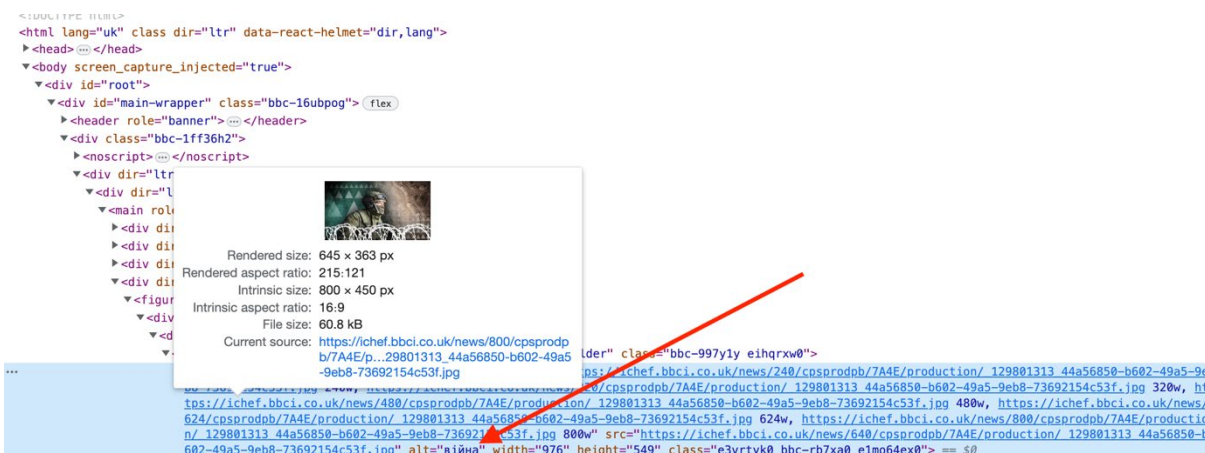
<!DOCTYPE html>
<html lang="uk" class dir="ltr" data-react-helmet="dir,lang">
▶<head>⋯</head>
▼<body screen_capture_injected="true">
▼<div id="root">
▼<div id="main-wrapper" class="bbc-16ubpog"> flex
▶<header role="banner">⋯</header>
▼<div class="bbc-1ff36h2">
▶<noscript>⋯</noscript>
▼<div dir="ltr
▼<div dir="l
▼<main rol
▶<div di
▶<div di
▶<div di
▼<div di
▼<figur
▼<div
▼<d
▼

Rendered size: 645 × 363 px
Rendered aspect ratio: 215:121
Intrinsic size: 800 × 450 px
Intrinsic aspect ratio: 16:9
File size: 60.8 kB
Current source: https://ichef.bbci.co.uk/news/800/cpsprodpb/7A4E/p...29801313_44a56850-b602-49a5-9eb8-73692154c53f.jpg

lder" class="bbc-997y1y eihqrxw0">
ps://ichef.bbci.co.uk/news/240/cpsprodpb/7A4E/production/_129801313_44a56850-b602-49a5-9e
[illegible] 240w, https://ichef.bbci.co.uk/news/320/cpsprodpb/7A4E/production/_129801313_44a56850-b602-49a5-9eb8-73692154c53f.jpg 320w, ht
tps://ichef.bbci.co.uk/news/480/cpsprodpb/7A4E/production/_129801313_44a56850-b602-49a5-9eb8-73692154c53f.jpg 480w, https://ichef.bbci.co.uk/news/
624/cpsprodpb/7A4E/production/_129801313_44a56850-b602-49a5-9eb8-73692154c53f.jpg 624w, https://ichef.bbci.co.uk/news/800/cpsprodpb/7A4E/productio
n/_129801313_44a56850-b602-49a5-9eb8-7369215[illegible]c53f.jpg 800w" src="https://ichef.bbci.co.uk/news/640/cpsprodpb/7A4E/production/_129801313_44a56850-b
602-49a5-9eb8-73692154c53f.jpg" alt="війна" width="976" height="549" class="e3vrtyk0 bbc-rb7xa0 e1mo64ex0"> == $0